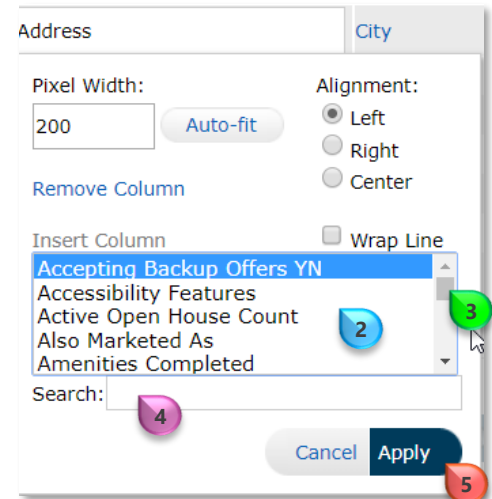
Address

City

Pixel Width:

200

Auto-fit

Alignment:

Left

Right

Center

Remove Column

Insert Column

Wrap Line

Accepting Backup Offers YN
Accessibility Features
Active Open House Count
Also Marketed As
Amenities Completed

2

3

Search:

4

Cancel

Apply

5